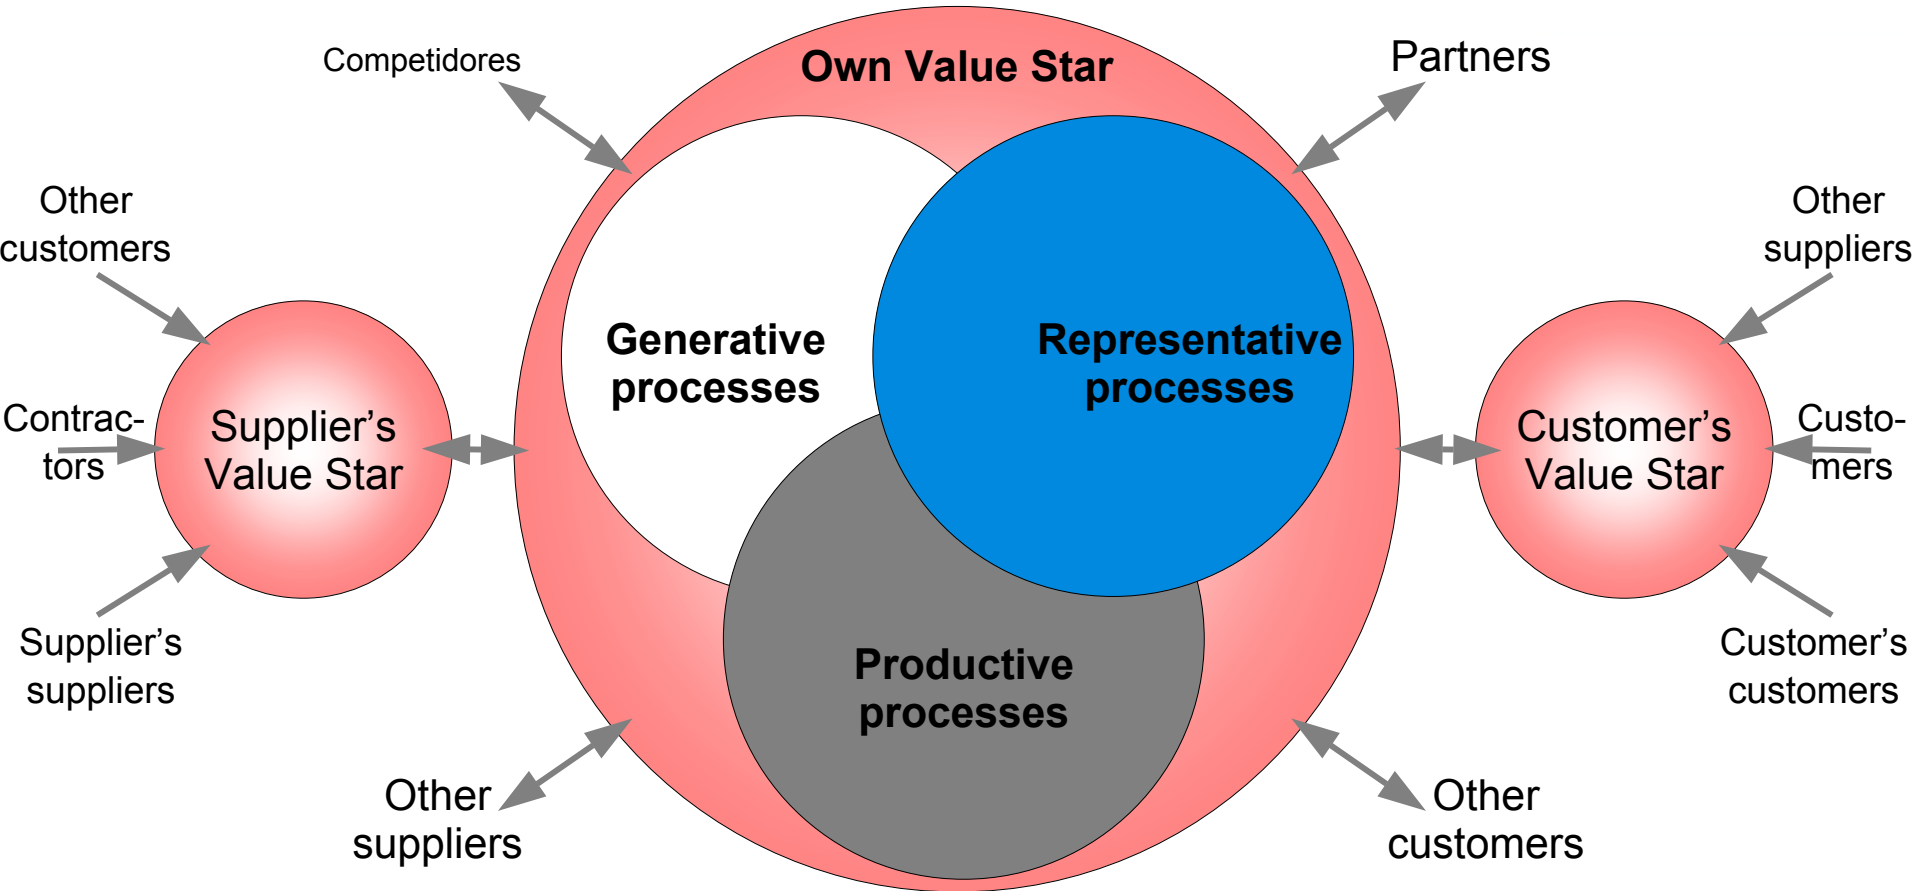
Competidores

Own Value Star

Partners

Other customers

Other suppliers

Generative processes

Representative processes

Contractors

Supplier’s Value Star

Customer’s Value Star

Customers

Supplier’s suppliers

Productive processes

Customer’s customers

Other suppliers

Other customers